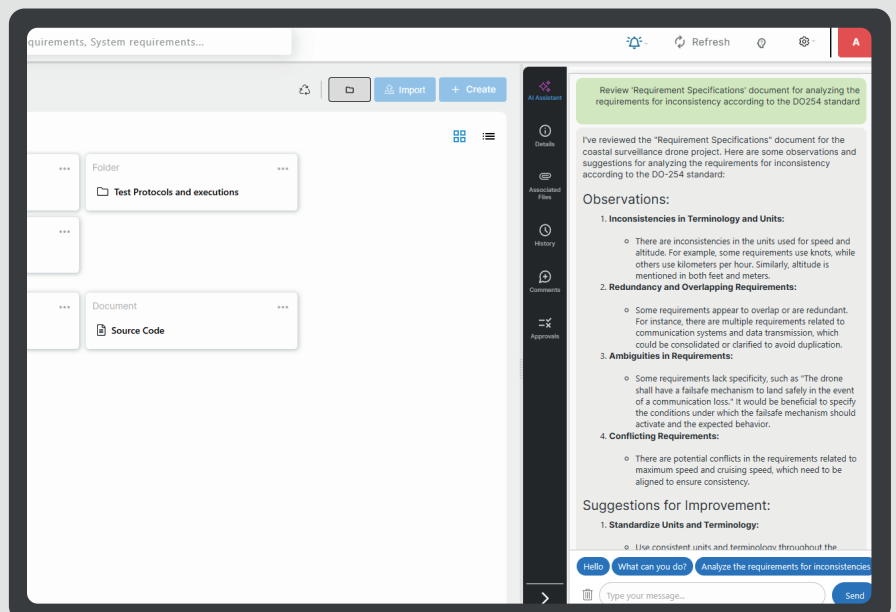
quirements, System requirements...

Refresh

A

Import

Create

Folder

Test Protocols and executions

Document

Source Code

AI Assistant

Details

Associated Files

History

Comments

Approvals

Review 'Requirement Specifications' document for analyzing the requirements for inconsistency according to the DO254 standard

I've reviewed the "Requirement Specifications" document for the coastal surveillance drone project. Here are some observations and suggestions for analyzing the requirements for inconsistency according to the DO-254 standard:

Observations:

1. Inconsistencies in Terminology and Units:
   - There are inconsistencies in the units used for speed and altitude. For example, some requirements use knots, while others use kilometers per hour. Similarly, altitude is mentioned in both feet and meters.
2. Redundancy and Overlapping Requirements:
   - Some requirements appear to overlap or are redundant. For instance, there are multiple requirements related to communication systems and data transmission, which could be consolidated or clarified to avoid duplication.
3. Ambiguities in Requirements:
   - Some requirements lack specificity, such as "The drone shall have a failsafe mechanism to land safely in the event of a communication loss." It would be beneficial to specify the conditions under which the failsafe mechanism should activate and the expected behavior.
4. Conflicting Requirements:
   - There are potential conflicts in the requirements related to maximum speed and cruising speed, which need to be aligned to ensure consistency.

Suggestions for Improvement:

1. Standardize Units and Terminology:
   - Use consistent units and terminology throughout the

Hello

What can you do?

Analyze the requirements for inconsistencies

Type your message...

Send